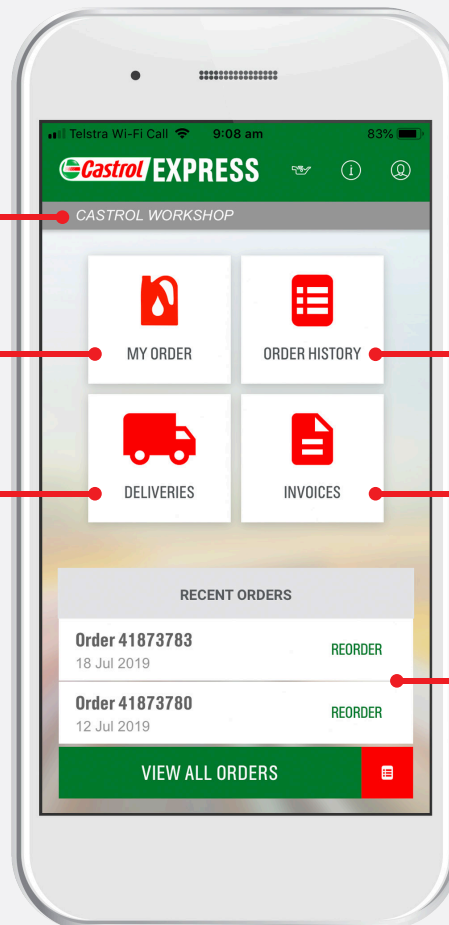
Telstra Wi-Fi Call 9:08 am 83%

Castrol EXPRESS

CASTROL WORKSHOP

MY ORDER

ORDER HISTORY

DELIVERIES

INVOICES

RECENT ORDERS

Order 41873783
18 Jul 2019
REORDER

Order 41873780
12 Jul 2019
REORDER

VIEW ALL ORDERS